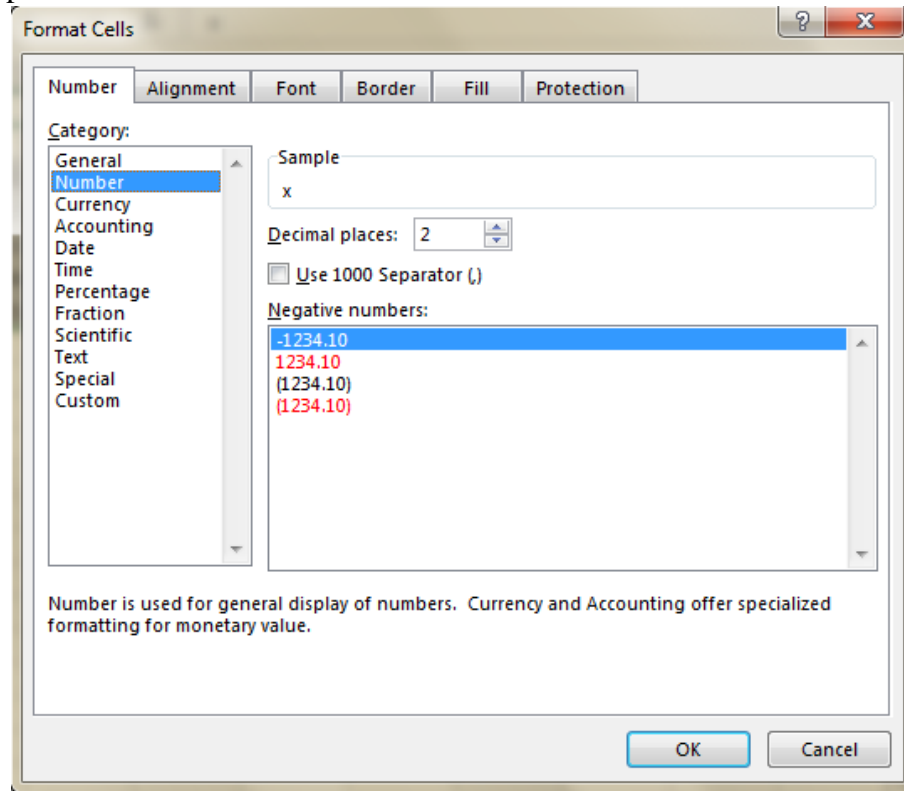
Format Cells

?

X

Number

Alignment

Font

Border

Fill

Protection

Category:

General
Number
Currency
Accounting
Date
Time
Percentage
Fraction
Scientific
Text
Special
Custom

Sample

x

Decimal places: 2

Use 1000 Separator (,)

Negative numbers:

-1234.10
1234.10
(1234.10)
(1234.10)

Number is used for general display of numbers. Currency and Accounting offer specialized formatting for monetary value.

OK

Cancel